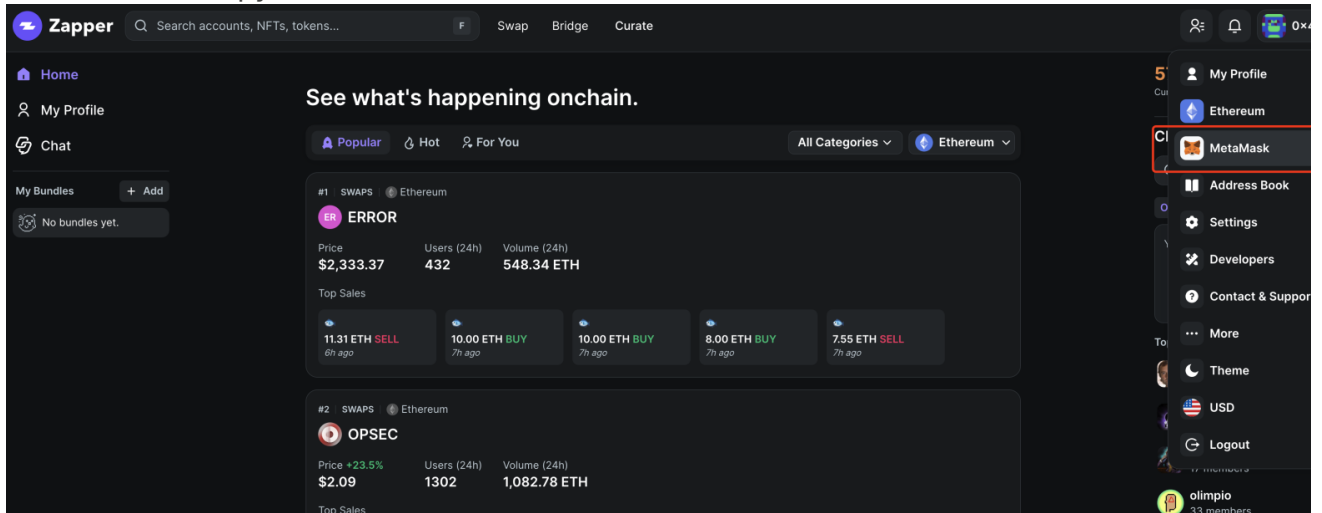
Zapper
Search accounts, NFTs, tokens...
F
Swap
Bridge
Curate
0x

Home
My Profile
Chat
My Bundles
+ Add
No bundles yet.

See what's happening onchain.

Popular
Hot
For You
All Categories
Ethereum

#1 SWAPS Ethereum
ER ERROR
Price
$2,333.37
Users (24h)
432
Volume (24h)
548.34 ETH
Top Sales
11.31 ETH SELL
6h ago
10.00 ETH BUY
7h ago
10.00 ETH BUY
7h ago
8.00 ETH BUY
7h ago
7.55 ETH SELL
7h ago

#2 SWAPS Ethereum
OPSEC
Price +23.5%
$2.09
Users (24h)
1302
Volume (24h)
1,082.78 ETH
Top Sales

My Profile
Ethereum
MetaMask
Address Book
Settings
Developers
Contact & Suppor
More
Theme
USD
Logout

17 members
olimpio
33 members